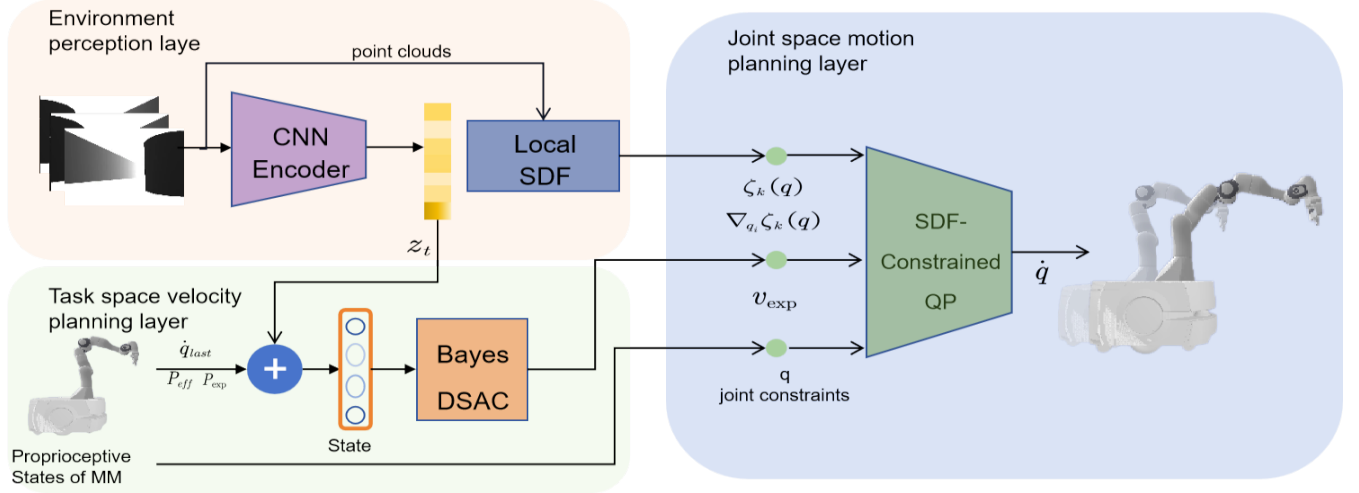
Environment perception laye

point clouds

CNN Encoder

Local SDF

$z_t$

Joint space motion planning layer

$\zeta_k(q)$

$\nabla_{q_i}\zeta_k(q)$

$v_{\exp}$

q joint constraints

SDF-Constrained QP

$\dot{q}$

Task space velocity planning layer

$\dot{q}_{last}$

$P_{eff}$ $P_{\exp}$

+

State

Bayes DSAC

Proprioceptive States of MM